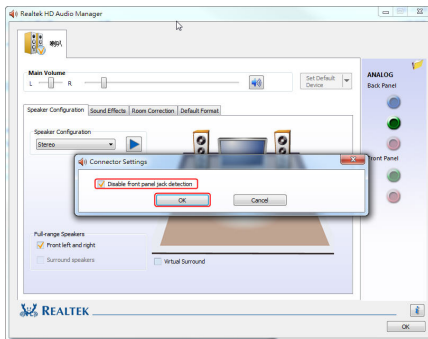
Realtek HD Audio Manager

喇叭

Main Volume

L R

Set Default Device

ANALOG

Back Panel

Speaker Configuration

Sound Effects

Room Correction

Default Format

Speaker Configuration

Stereo

Connector Settings

Disable front panel jack detection

OK

Cancel

Front Panel

Full-range Speakers

Front left and right

Surround speakers

Virtual Surround

REALTEK

OK